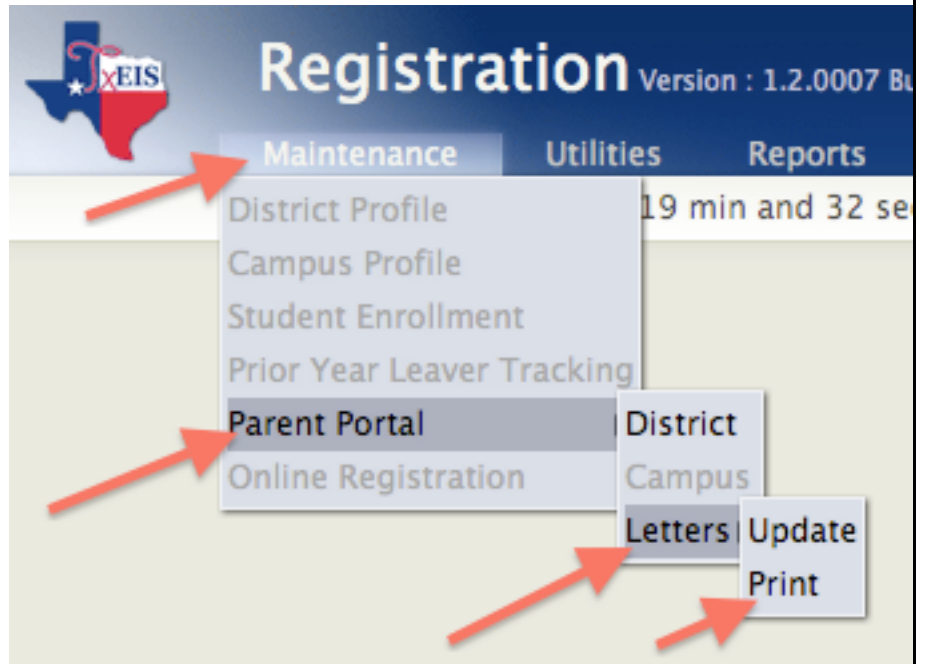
TxEIS

Registration Version : 1.2.0007 Bu

Maintenance Utilities Reports

19 min and 32 se

District Profile
Campus Profile
Student Enrollment
Prior Year Leaver Tracking
Parent Portal
Online Registration

District
Campus
Letters

Update
Print